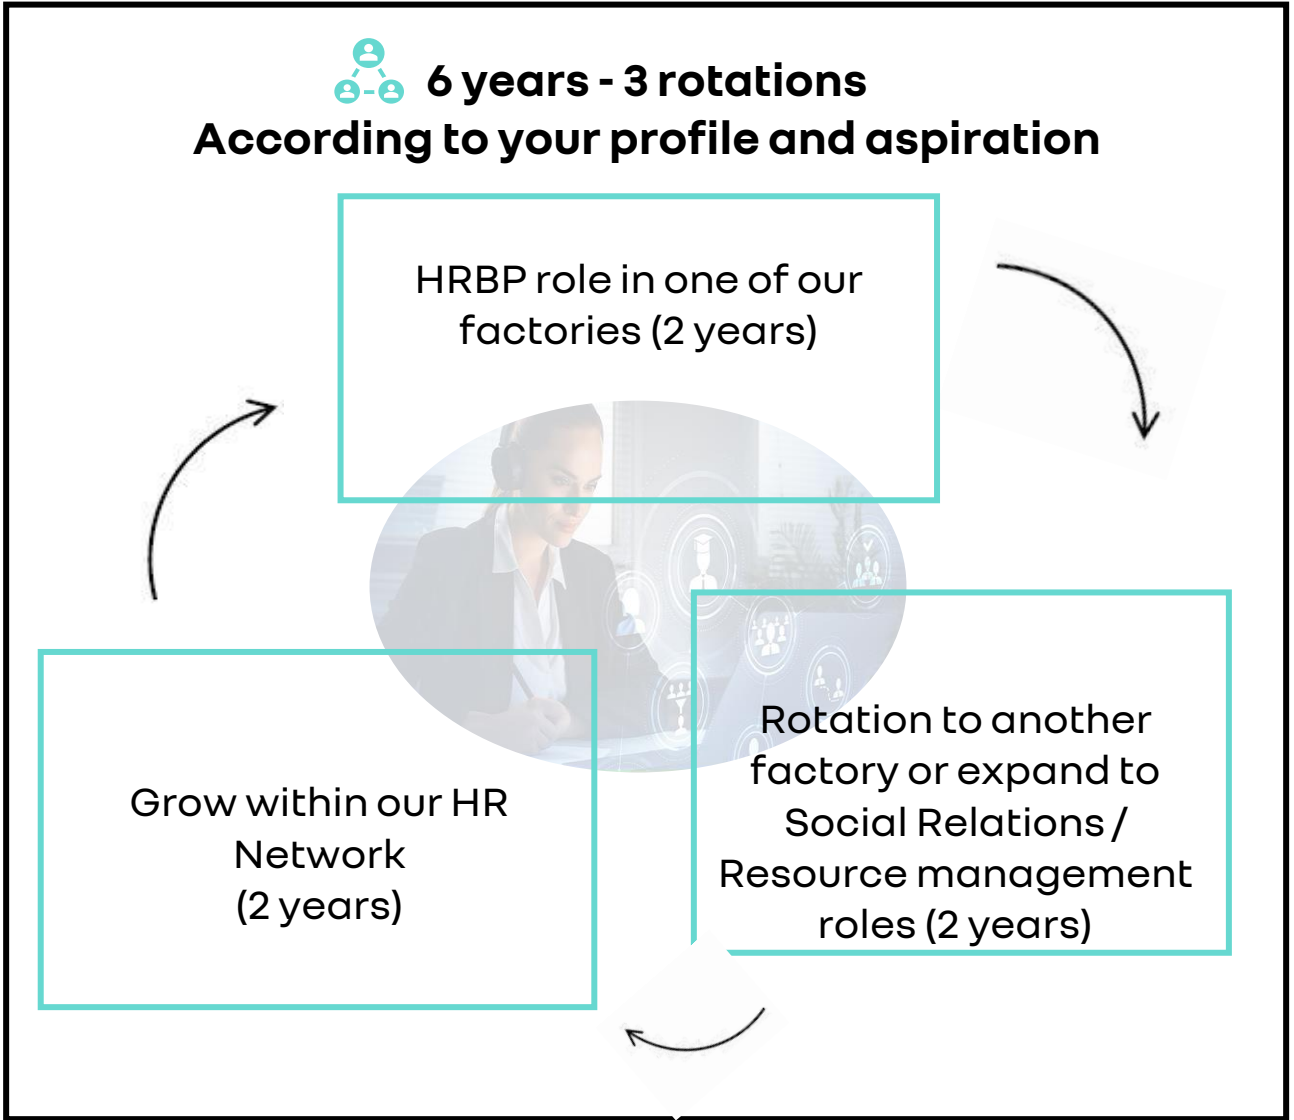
6 years - 3 rotations
According to your profile and aspiration

HRBP role in one of our factories (2 years)

Rotation to another factory or expand to Social Relations / Resource management roles (2 years)

Grow within our HR Network (2 years)